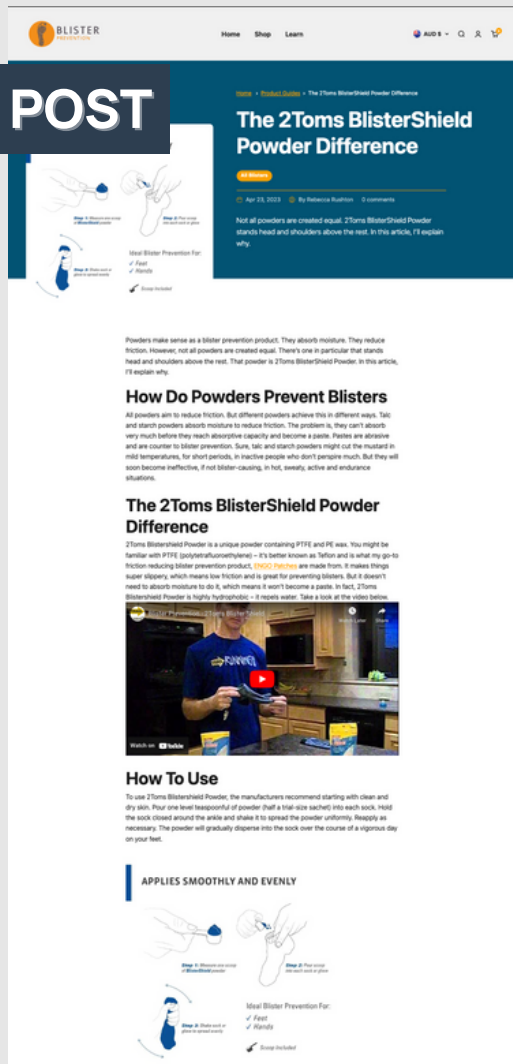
BLISTER PREVENTION

Home Shop Learn

AUD $

POST

Home » Product Guides » The 2Toms BlisterShield Powder Difference

The 2Toms BlisterShield Powder Difference

All Blisters

Apr 23, 2023 By Rebecca Rushton 0 comments

Not all powders are created equal. 2Toms BlisterShield Powder stands head and shoulders above the rest. In this article, I'll explain why.

Step 1: Measure one scoop of BlisterShield powder

Step 2: Pour scoop into each sock or glove

Step 3: Shake sock or glove to spread evenly

Ideal Blister Prevention For:
✓ Feet
✓ Hands

Scoop Included

Powders make sense as a blister prevention product. They absorb moisture. They reduce friction. However, not all powders are created equal. There's one in particular that stands head and shoulders above the rest. That powder is 2Toms BlisterShield Powder. In this article, I'll explain why.

How Do Powders Prevent Blisters

All powders aim to reduce friction. But different powders achieve this in different ways. Talc and starch powders absorb moisture to reduce friction. The problem is, they can't absorb very much before they reach absorptive capacity and become a paste. Pastes are abrasive and are counter to blister prevention. Sure, talc and starch powders might cut the mustard in mild temperatures, for short periods, in inactive people who don't perspire much. But they will soon become ineffective, if not blister-causing, in hot, sweaty, active and endurance situations.

The 2Toms BlisterShield Powder Difference

2Toms Blistershield Powder is a unique powder containing PTFE and PE wax. You might be familiar with PTFE (polytetrafluoroethylene) – it's better known as Teflon and is what my go-to friction reducing blister prevention product, ENGO Patches are made from. It makes things super slippery, which means low friction and is great for preventing blisters. But it doesn't need to absorb moisture to do it, which means it won't become a paste. In fact, 2Toms Blistershield Powder is highly hydrophobic – it repels water. Take a look at the video below.

Product Overview - 2Toms BlisterShield

Watch Later Share

Watch on YouTube

How To Use

To use 2Toms Blistershield Powder, the manufacturers recommend starting with clean and dry skin. Pour one level teaspoonful of powder (half a trial-size sachet) into each sock. Hold the sock closed around the ankle and shake it to spread the powder uniformly. Reapply as necessary. The powder will gradually disperse into the sock over the course of a vigorous day on your feet.

APPLIES SMOOTHLY AND EVENLY

Step 1: Measure one scoop of BlisterShield powder

Step 2: Pour scoop into each sock or glove

Step 3: Shake sock or glove to spread evenly

Ideal Blister Prevention For:
✓ Feet
✓ Hands

Scoop Included